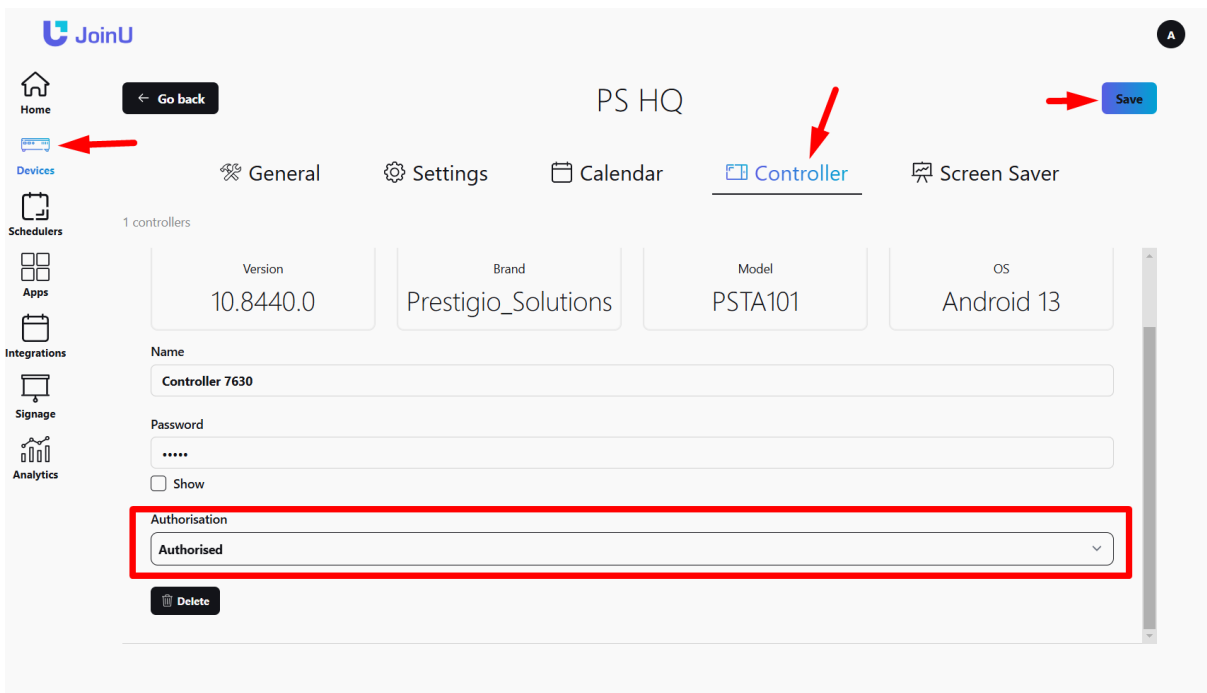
JoinU

A

Home

Devices

Schedulers

Apps

Integrations

Signage

Analytics

← Go back

PS HQ

Save

General Settings Calendar Controller Screen Saver

1 controllers

| Version | Brand | Model | OS |
|---|---|---|---|
| 10.8440.0 | Prestigio_Solutions | PSTA101 | Android 13 |

Name

Controller 7630

Password

•••••

Show

Authorisation

Authorised

Delete